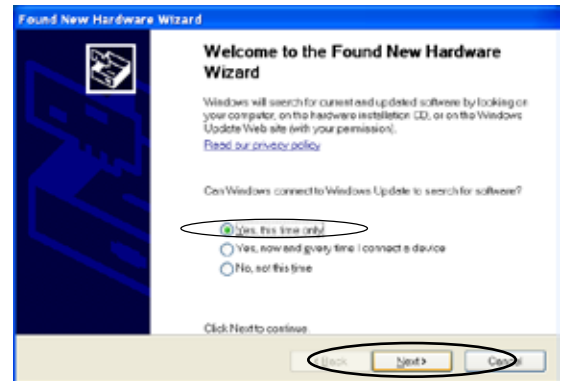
Found New Hardware Wizard

Welcome to the Found New Hardware Wizard

Windows will search for current and updated software by looking on your computer, on the hardware installation CD, or on the Windows Update Web site (with your permission).

Read our privacy policy

Can Windows connect to Windows Update to search for software?

Yes, this time only

Yes, now and every time I connect a device

No, not this time

Click Next to continue.

< Back

Next >

Cancel